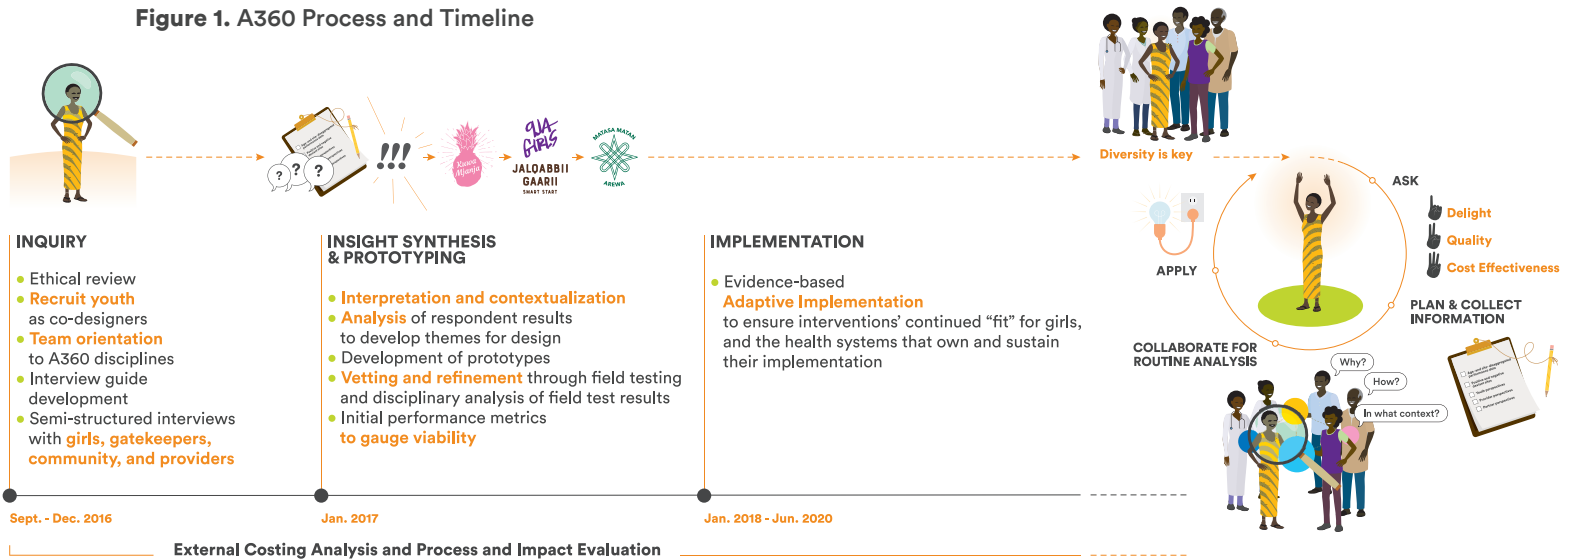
**Figure 1.** A360 Process and Timeline

?? ?

!!!

Kuwa Mjanja

9JA GIRLS

JALOABBII GAARII SMART START

MATASA MATAN AREWA

Diversity is key

INQUIRY

- Ethical review
- Recruit youth as co-designers
- Team orientation to A360 disciplines
- Interview guide development
- Semi-structured interviews with girls, gatekeepers, community, and providers

INSIGHT SYNTHESIS & PROTOTYPING

- Interpretation and contextualization
- Analysis of respondent results to develop themes for design
- Development of prototypes
- Vetting and refinement through field testing and disciplinary analysis of field test results
- Initial performance metrics to gauge viability

IMPLEMENTATION

- Evidence-based Adaptive Implementation to ensure interventions' continued "fit" for girls, and the health systems that own and sustain their implementation

ASK

Delight

Quality

Cost Effectiveness

APPLY

PLAN & COLLECT INFORMATION

COLLABORATE FOR ROUTINE ANALYSIS

Why?

How?

In what context?

Sept. - Dec. 2016

Jan. 2017

Jan. 2018 - Jun. 2020

External Costing Analysis and Process and Impact Evaluation